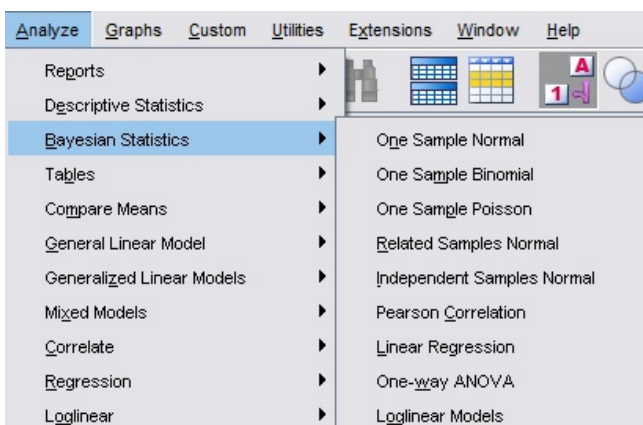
Analyze Graphs Custom Utilities Extensions Window Help

Reports
Descriptive Statistics
Bayesian Statistics
Tables
Compare Means
General Linear Model
Generalized Linear Models
Mixed Models
Correlate
Regression
Loglinear

One Sample Normal
One Sample Binomial
One Sample Poisson
Related Samples Normal
Independent Samples Normal
Pearson Correlation
Linear Regression
One-way ANOVA
Loglinear Models

A
1